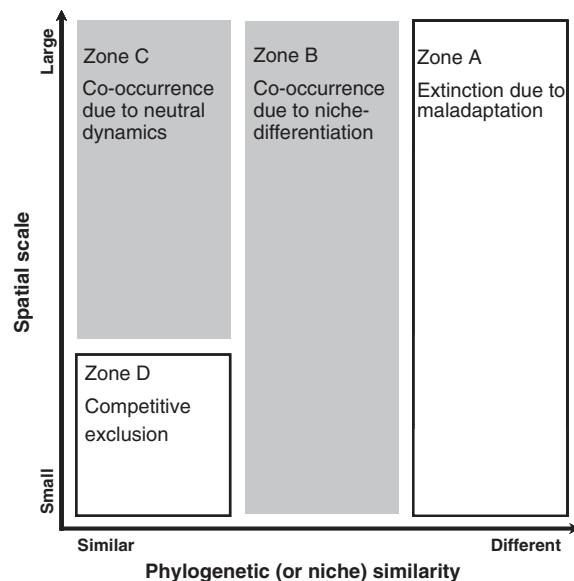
Large

Spatial scale

Small

Zone C
Co-occurrence due to neutral dynamics

Zone B
Co-occurrence due to niche-differentiation

Zone A
Extinction due to maladaptation

Zone D
Competitive exclusion

Similar

Different

Phylogenetic (or niche) similarity